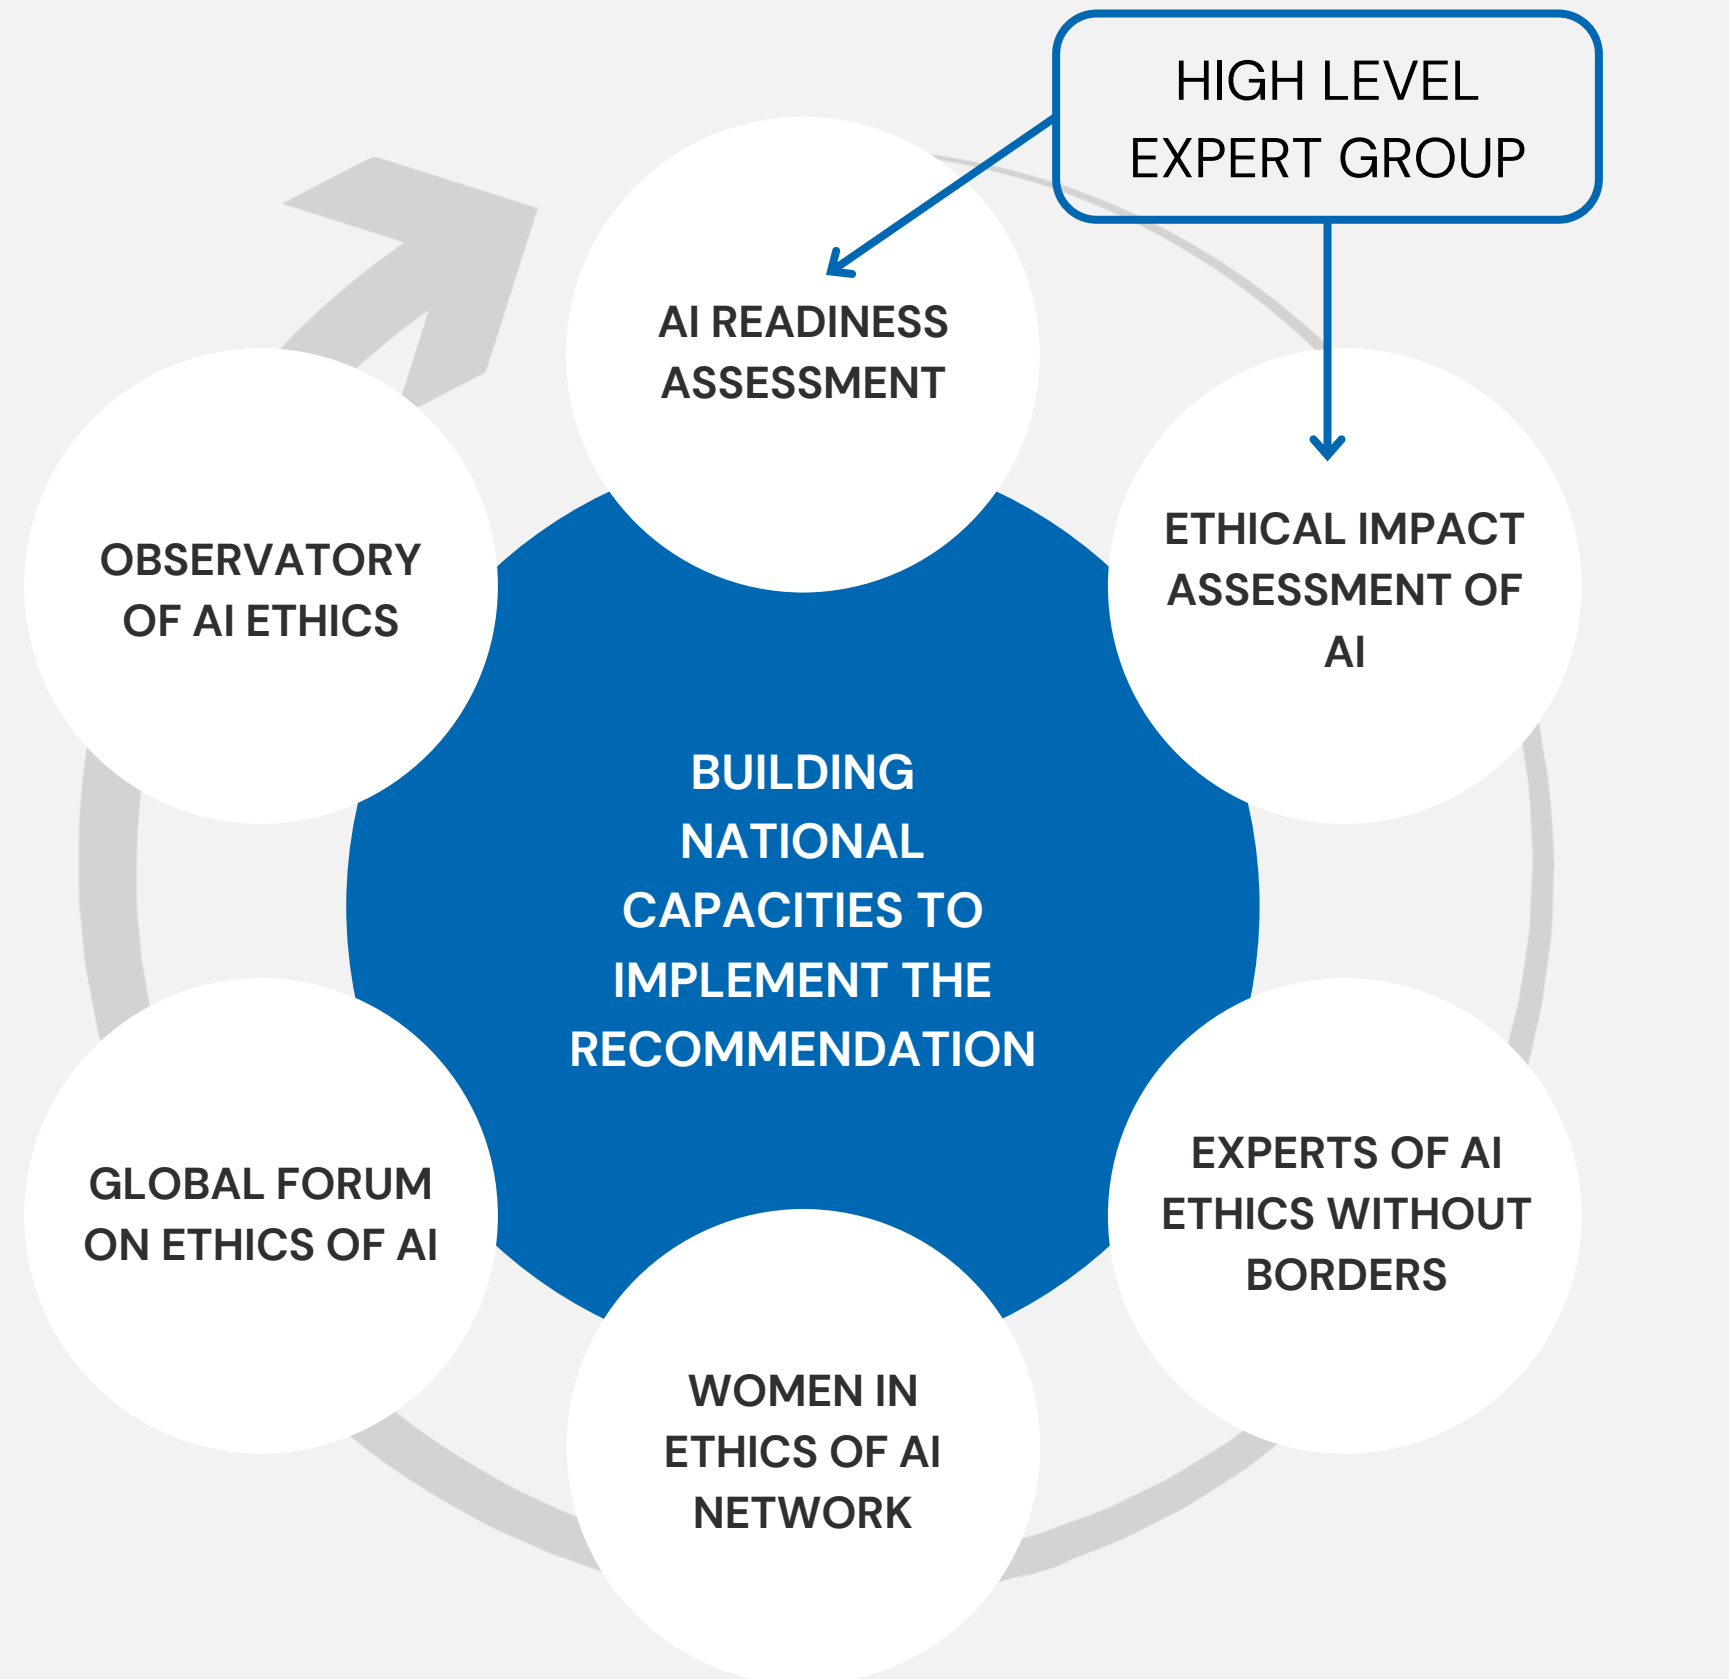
HIGH LEVEL EXPERT GROUP

AI READINESS ASSESSMENT

OBSERVATORY OF AI ETHICS

ETHICAL IMPACT ASSESSMENT OF AI

BUILDING NATIONAL CAPACITIES TO IMPLEMENT THE RECOMMENDATION

GLOBAL FORUM ON ETHICS OF AI

EXPERTS OF AI ETHICS WITHOUT BORDERS

WOMEN IN ETHICS OF AI NETWORK